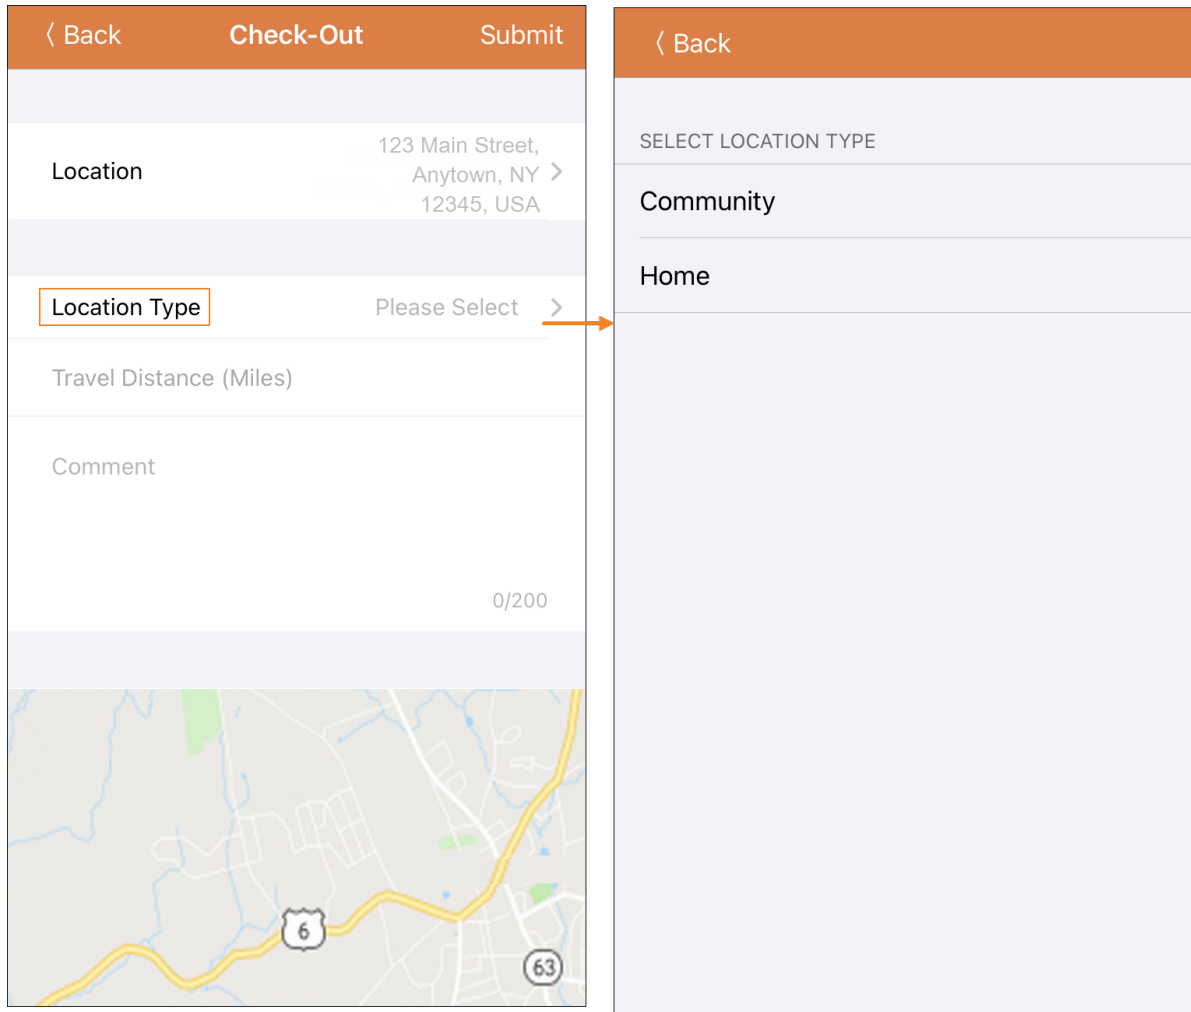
〈 Back Check-Out Submit

Location 123 Main Street, Anytown, NY 12345, USA >

Location Type Please Select >

Travel Distance (Miles)

Comment

0/200

6

63

〈 Back

SELECT LOCATION TYPE

Community

Home